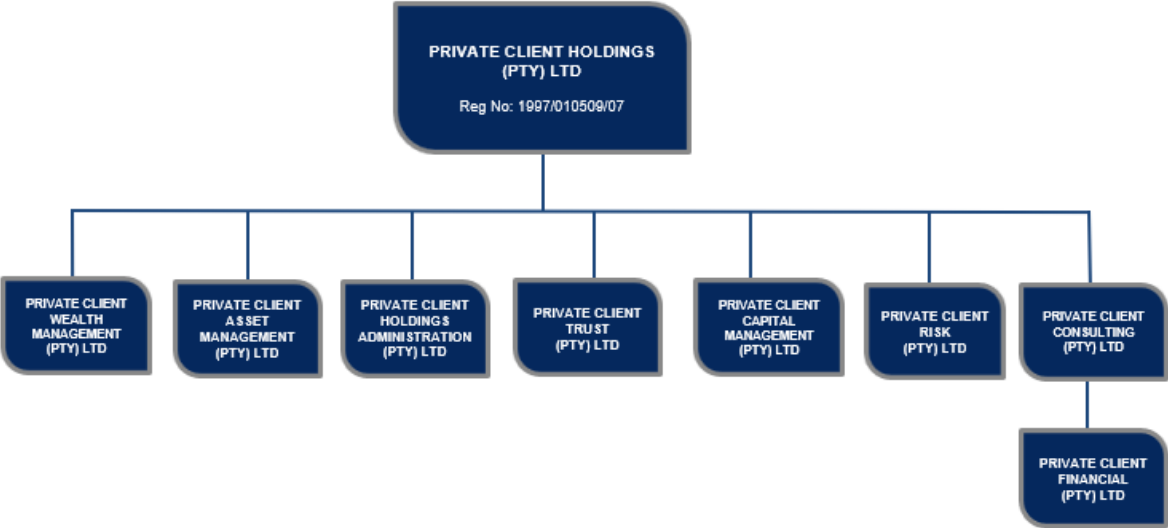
PRIVATE CLIENT HOLDINGS (PTY) LTD

Reg No: 1997/010509/07

PRIVATE CLIENT WEALTH MANAGEMENT (PTY) LTD

PRIVATE CLIENT ASSET MANAGEMENT (PTY) LTD

PRIVATE CLIENT HOLDINGS ADMINISTRATION (PTY) LTD

PRIVATE CLIENT TRUST (PTY) LTD

PRIVATE CLIENT CAPITAL MANAGEMENT (PTY) LTD

PRIVATE CLIENT RISK (PTY) LTD

PRIVATE CLIENT CONSULTING (PTY) LTD

PRIVATE CLIENT FINANCIAL (PTY) LTD